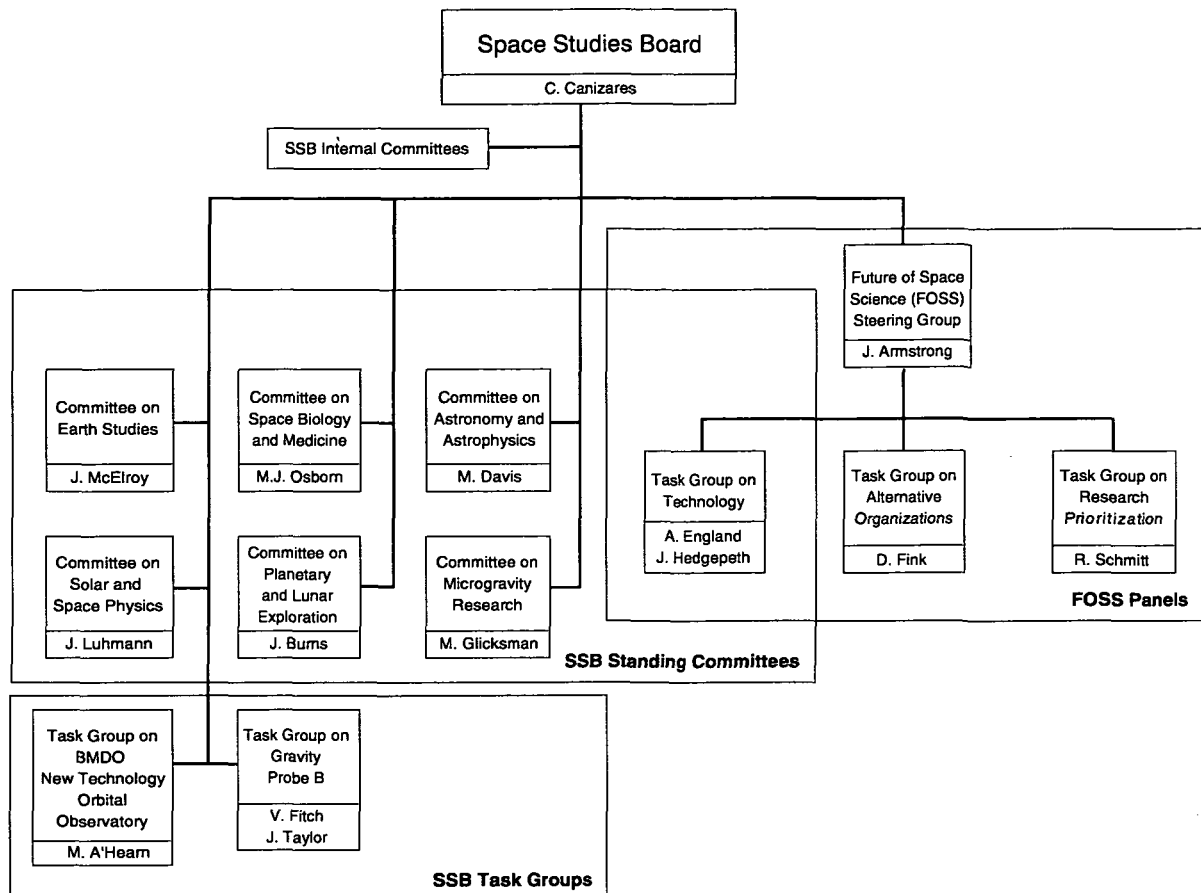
Space Studies Board
C. Canizares

SSB Internal Committees

Future of Space Science (FOSS) Steering Group
J. Armstrong

Committee on Earth Studies
J. McElroy

Committee on Space Biology and Medicine
M.J. Osborn

Committee on Astronomy and Astrophysics
M. Davis

Committee on Solar and Space Physics
J. Luhmann

Committee on Planetary and Lunar Exploration
J. Burns

Committee on Microgravity Research
M. Glicksman

SSB Standing Committees

Task Group on Technology
A. England
J. Hedgepeth

Task Group on Alternative Organizations
D. Fink

Task Group on Research Prioritization
R. Schmitt

FOSS Panels

Task Group on BMDO New Technology Orbital Observatory
M. A'Hearn

Task Group on Gravity Probe B
V. Fitch
J. Taylor

SSB Task Groups